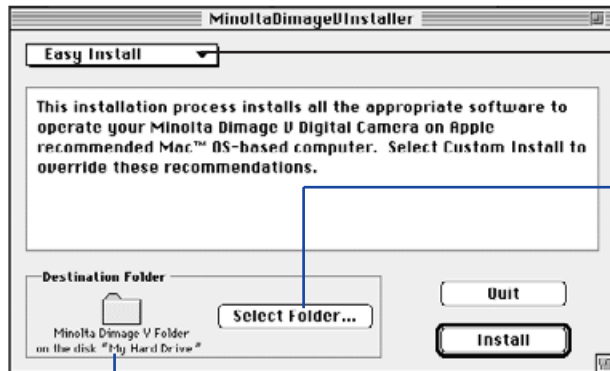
MinoltaDimageVInstaller

Easy Install

This installation process installs all the appropriate software to operate your Minolta Dimage V Digital Camera on Apple recommended Mac™ OS-based computer. Select Custom Install to override these recommendations.

Destination Folder

Minolta Dimage V Folder
on the disk "My Hard Drive"

Select Folder...

Quit

Install